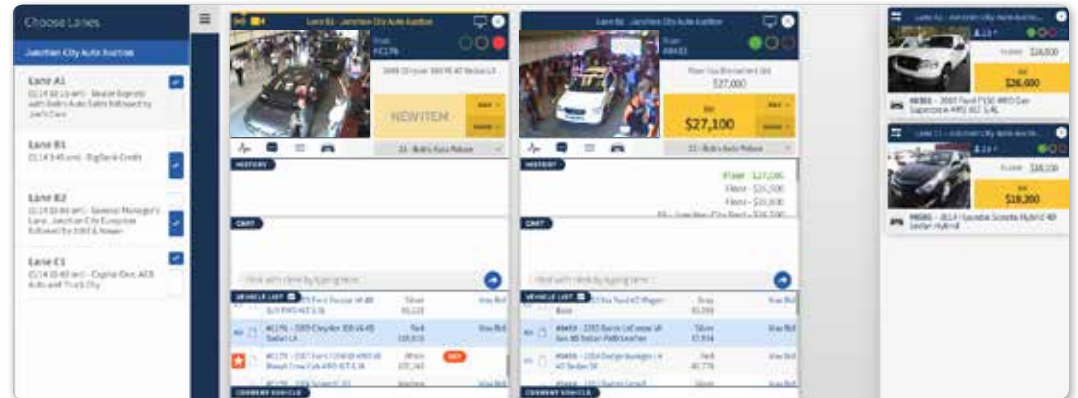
Choose Lanes

Junction City Auto Auction

Lane A1
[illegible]

Lane B1
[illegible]

Lane B2
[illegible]

Lane C1
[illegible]

Lane A1 - Junction City Auto Auction

#C176

NEW ITEM

HISTORY

CHAT

VEHICLE LIST

#C176 - 2009 Chrysler 300 V6 4D Sedan LX

COMMENT VEHICLE

Lane B1 - Junction City Auto Auction

$27,000

$27,100

HISTORY

Floor - $27,000

Floor - $26,000

Floor - $25,000

CHAT

VEHICLE LIST

COMMENT VEHICLE

Lane A2 - Junction City Auto Auction

$26,500

$26,600

#6301 - 2007 Ford F150 4WD Crew Supercrew 4WD XLT 5.4L

Lane C1 - Junction City Auto Auction

$18,100

$18,200

#6081 - 2014 Hyundai Sonata Hybrid 4D Sedan Hybrid